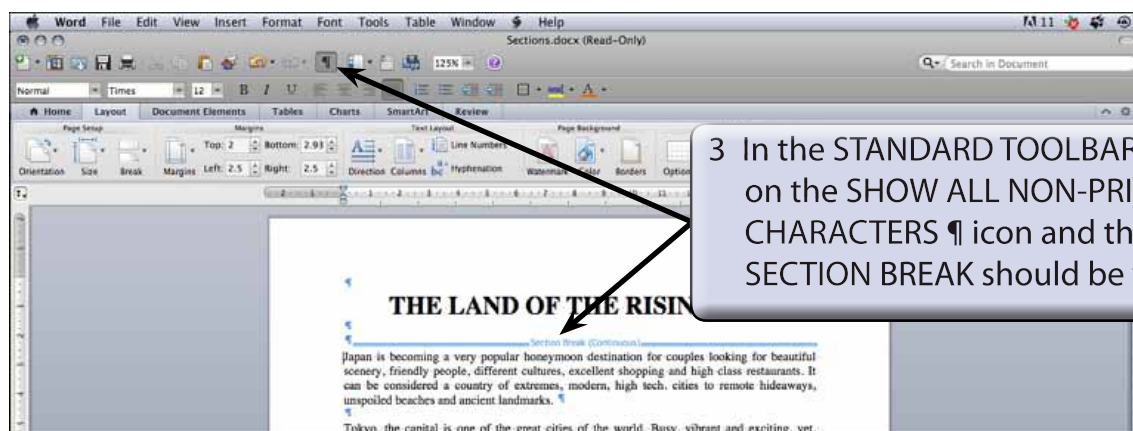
Word File Edit View Insert Format Font Tools Table Window Help

Sections.docx (Read-Only)

125%

Search in Document

Normal Times 12 B I U

Home Layout Document Elements Tables Charts SmartArt Review

Page Setup Margins Text Layout Page Background

Orientation Size Break Margins Top: 2 Bottom: 2.93 Left: 2.5 Right: 2.5 Direction Columns Line Numbers Hyphenation Watermark Color Borders Options

3 In the STANDARD TOOLBAR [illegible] on the SHOW ALL NON-PRI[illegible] CHARACTERS ¶ icon and th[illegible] SECTION BREAK should be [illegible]

¶

THE LAND OF THE RISIN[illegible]

¶

¶ Section Break (Continuous)

Japan is becoming a very popular honeymoon destination for couples looking for beautiful scenery, friendly people, different cultures, excellent shopping and high class restaurants. It can be considered a country of extremes, modern, high tech. cities to remote hideaways, unspoiled beaches and ancient landmarks. ¶

¶

Tokyo, the capital is one of the great cities of the world. Busy, vibrant and exciting, yet